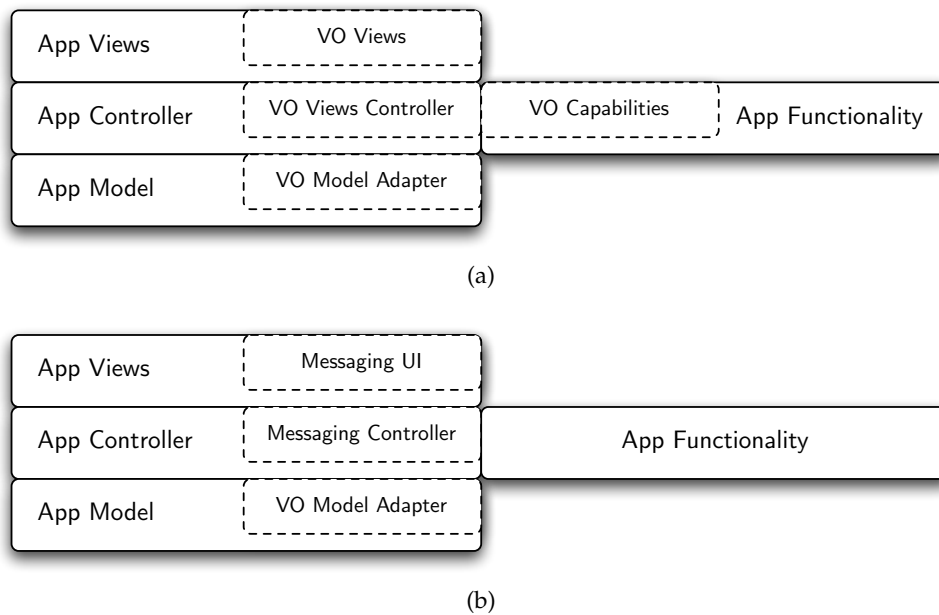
App Views
VO Views
App Controller
VO Views Controller
VO Capabilities
App Functionality
App Model
VO Model Adapter

(a)

App Views
Messaging UI
App Controller
Messaging Controller
App Functionality
App Model
VO Model Adapter

(b)